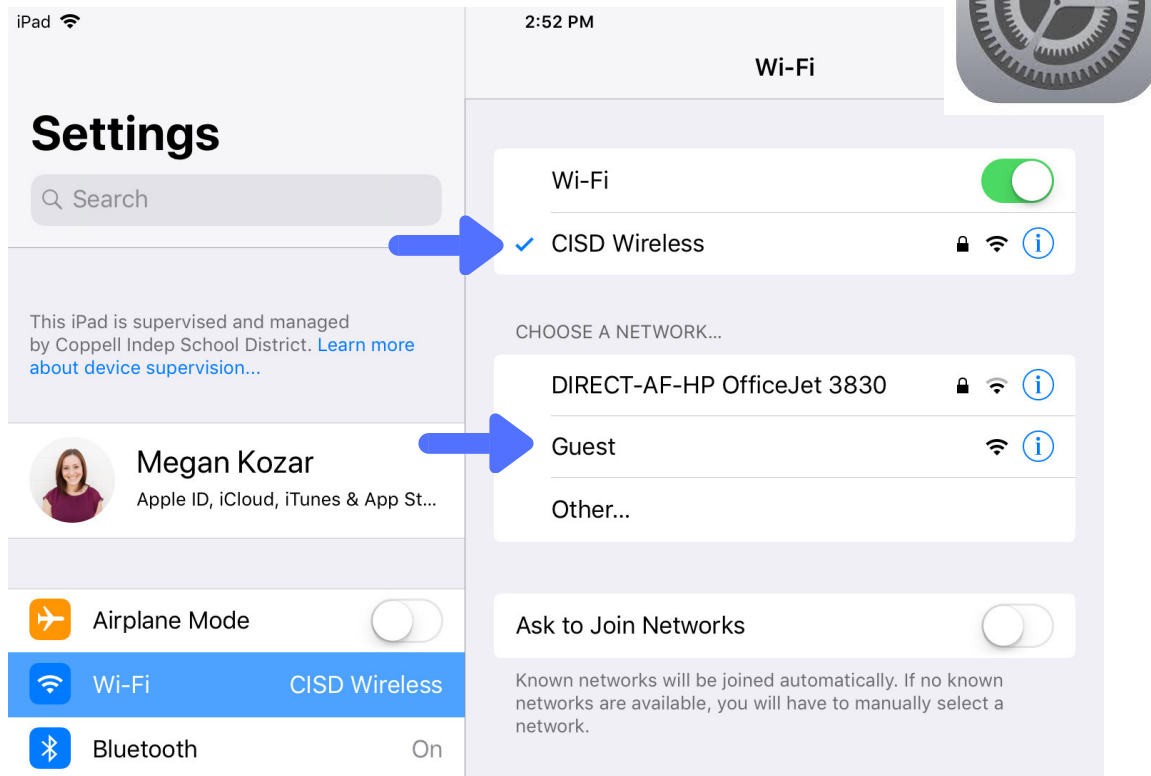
iPad

2:52 PM

Settings

Search

This iPad is supervised and managed by Coppell Indep School District. Learn more about device supervision...

Megan Kozar
Apple ID, iCloud, iTunes & App St...

Airplane Mode

Wi-Fi CISD Wireless

Bluetooth On

Wi-Fi

Wi-Fi

CISD Wireless

CHOOSE A NETWORK...

DIRECT-AF-HP OfficeJet 3830

Guest

Other...

Ask to Join Networks

Known networks will be joined automatically. If no known networks are available, you will have to manually select a network.